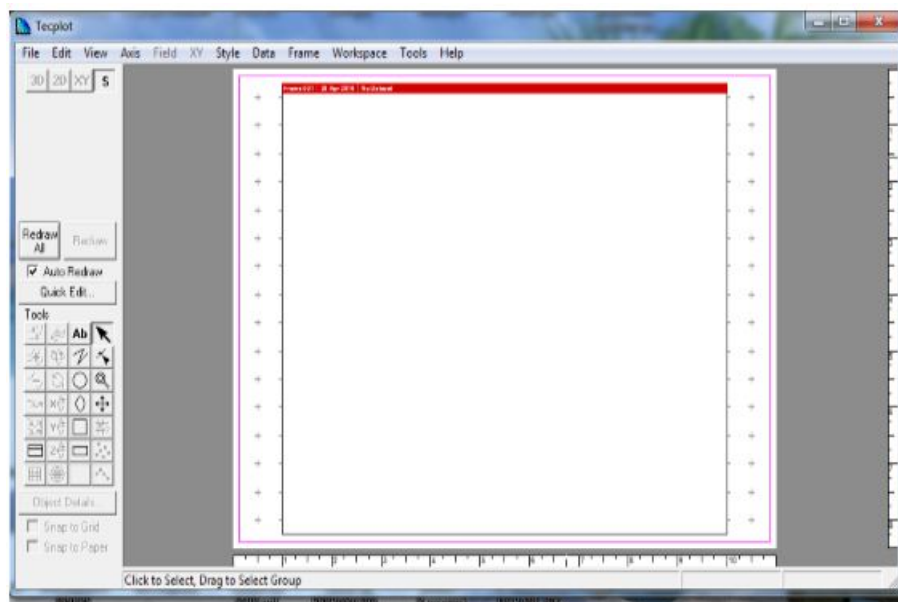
Tecplot

File Edit View Axis Field XY Style Data Frame Workspace Tools Help

3D 2D XY S

Frame 001 | 28 Apr 2016 | No Dataset

Redraw All

Redraw

Auto Redraw

Quick Edit...

Tools

Ab

Object Details...

Snap to Grid

Snap to Paper

Click to Select, Drag to Select Group